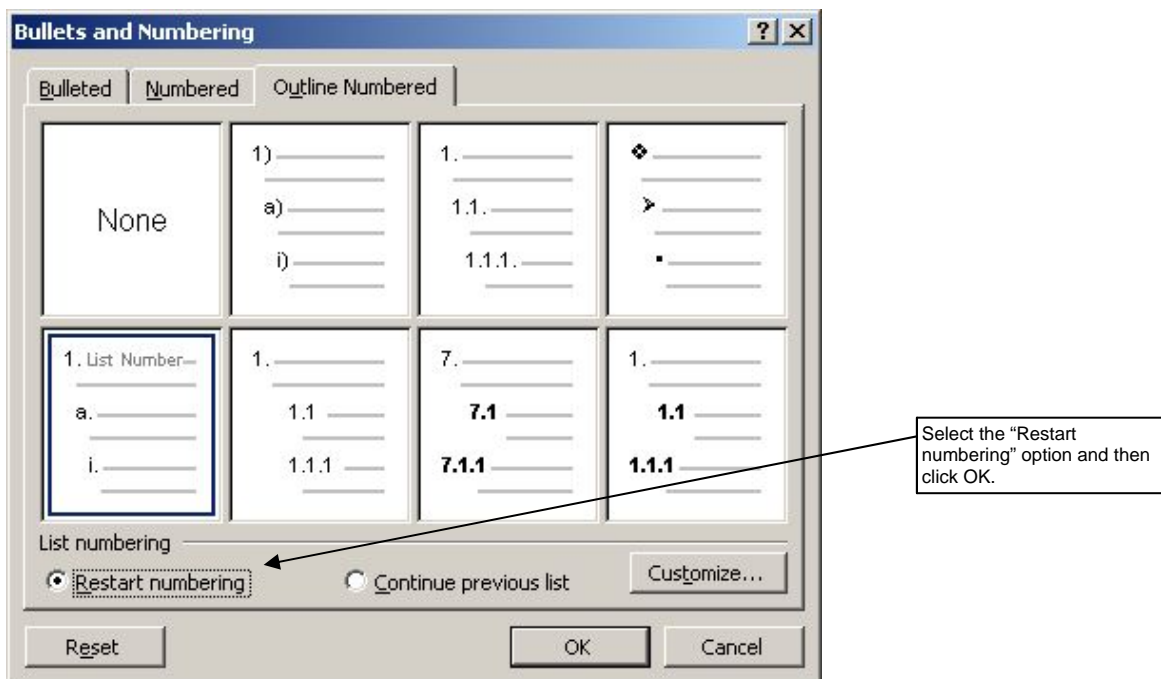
Bullets and Numbering

? X

Bulleted | Numbered | Outline Numbered

None

1)
a)
i)

1.
1.1.
1.1.1.

❖
➢
▪

1. List Number
a.
i.

1.
1.1
1.1.1

7.
**7.1**
**7.1.1**

1.
**1.1**
**1.1.1**

List numbering

Restart numbering

Continue previous list

Customize...

Reset

OK

Cancel

Select the “Restart numbering” option and then click OK.